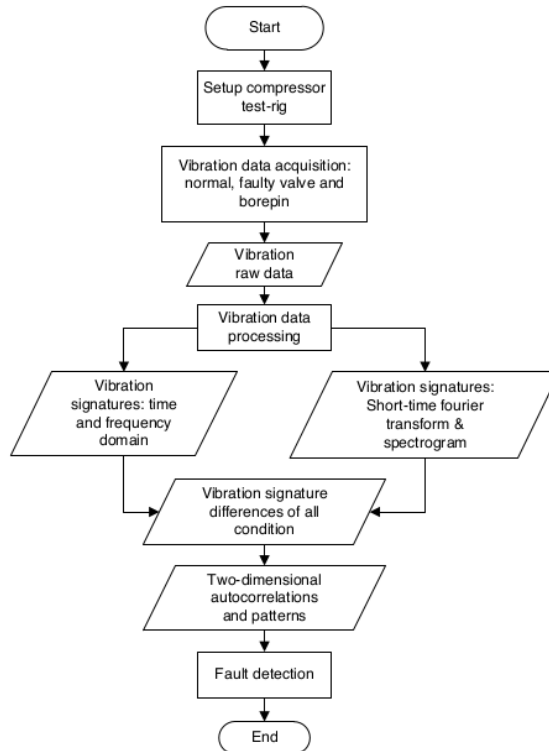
Start

Setup compressor test-rig

Vibration data acquisition: normal, faulty valve and borepin

Vibration raw data

Vibration data processing

Vibration signatures: time and frequency domain

Vibration signatures: Short-time fourier transform & spectrogram

Vibration signature differences of all condition

Two-dimensional autocorrelations and patterns

Fault detection

End